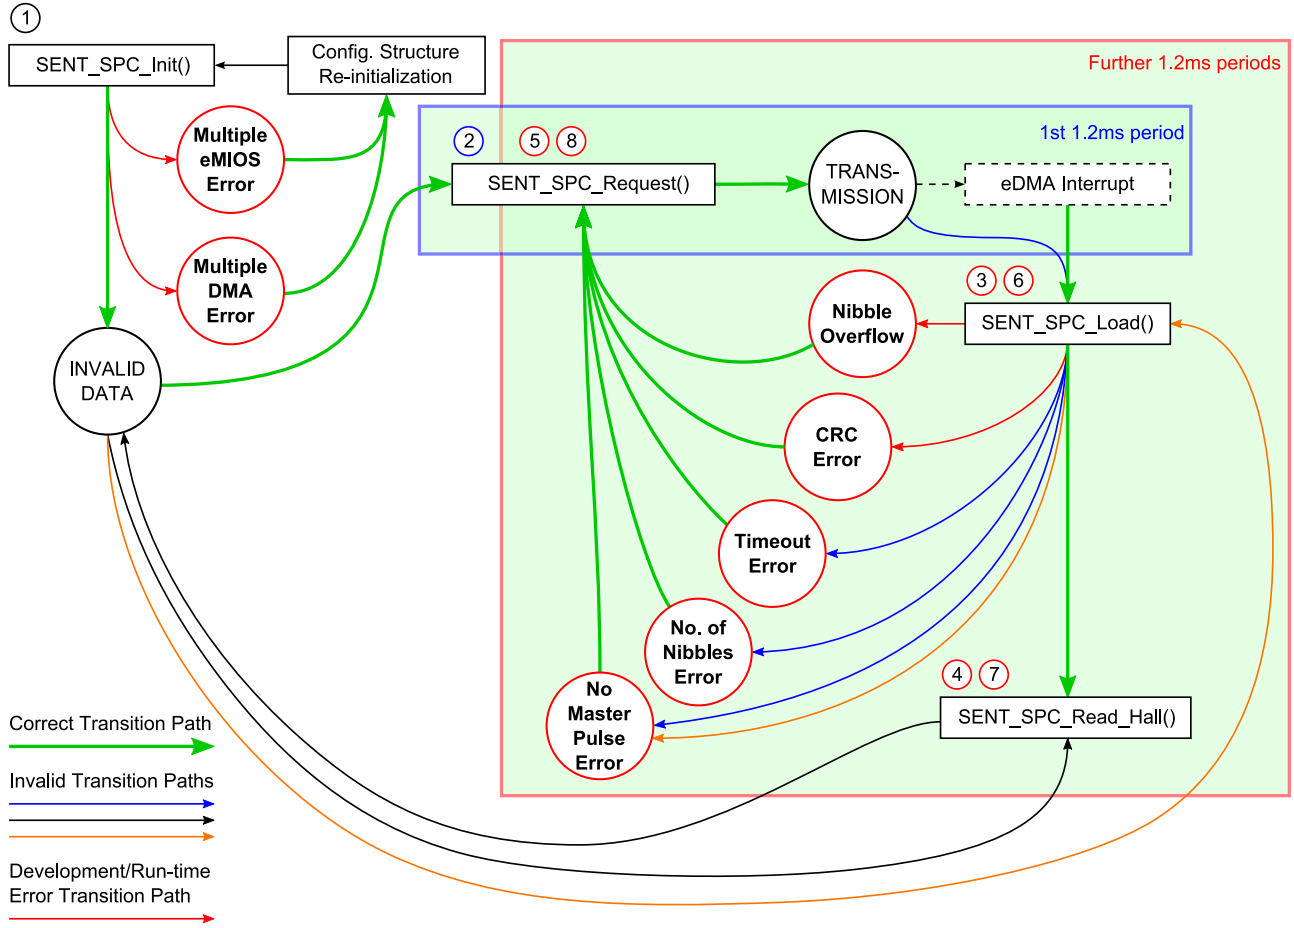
1

SENT_SPC_Init()

Config. Structure Re-initialization

Further 1.2ms periods

Multiple eMIOS Error

Multiple DMA Error

2 5 8

1st 1.2ms period

SENT_SPC_Request()

TRANS-MISSION

eDMA Interrupt

3 6

Nibble Overflow

SENT_SPC_Load()

INVALID DATA

CRC Error

Timeout Error

No. of Nibbles Error

No Master Pulse Error

4 7

SENT_SPC_Read_Hall()

Correct Transition Path

Invalid Transition Paths

Development/Run-time Error Transition Path